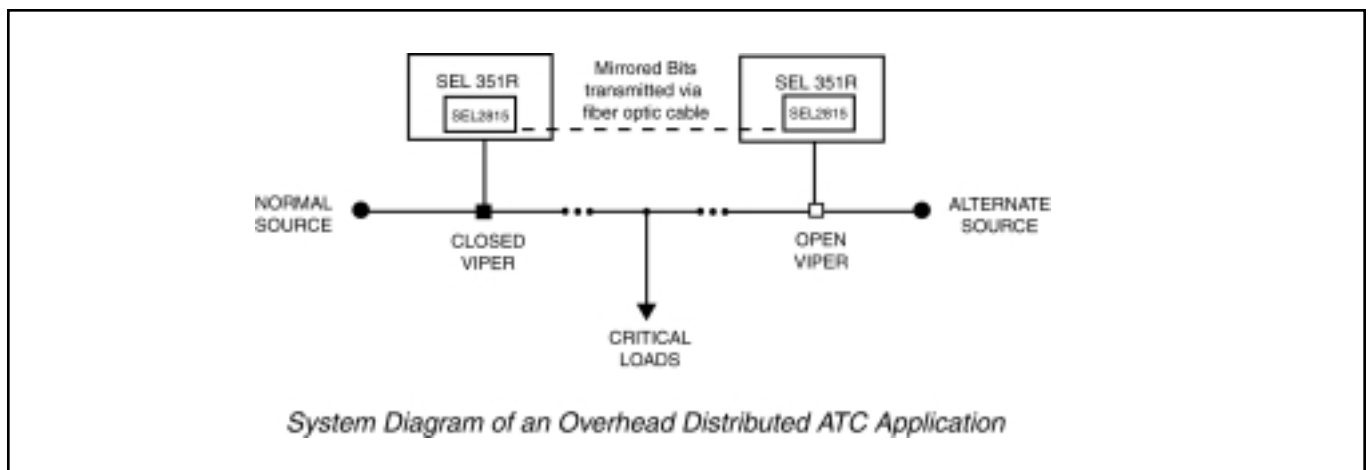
SEL 351R

SEL2815

Mirrored Bits transmitted via fiber optic cable

SEL 351R

SEL2815

NORMAL SOURCE

CLOSED VIPER

OPEN VIPER

ALTERNATE SOURCE

CRITICAL LOADS

System Diagram of an Overhead Distributed ATC Application